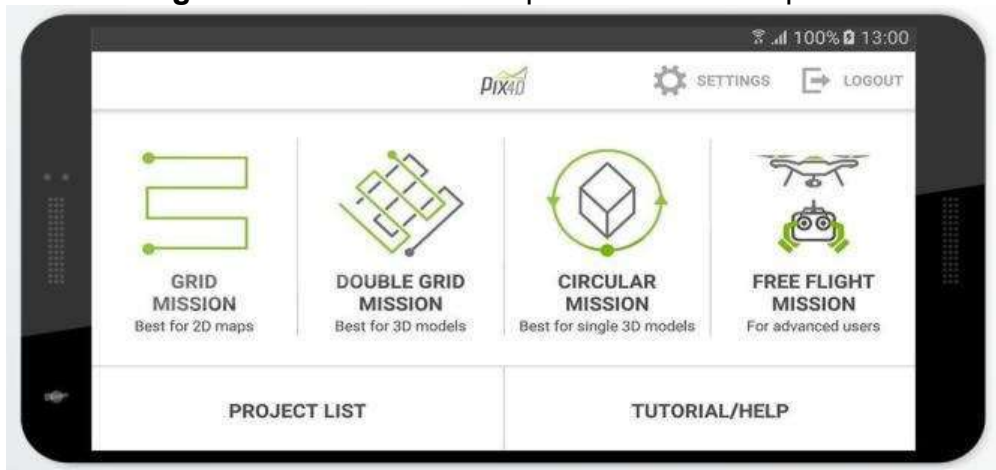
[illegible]

100% 13:00

pix4D

SETTINGS

LOGOUT

GRID MISSION
Best for 2D maps

DOUBLE GRID MISSION
Best for 3D models

CIRCULAR MISSION
Best for single 3D models

FREE FLIGHT MISSION
For advanced users

PROJECT LIST

TUTORIAL/HELP